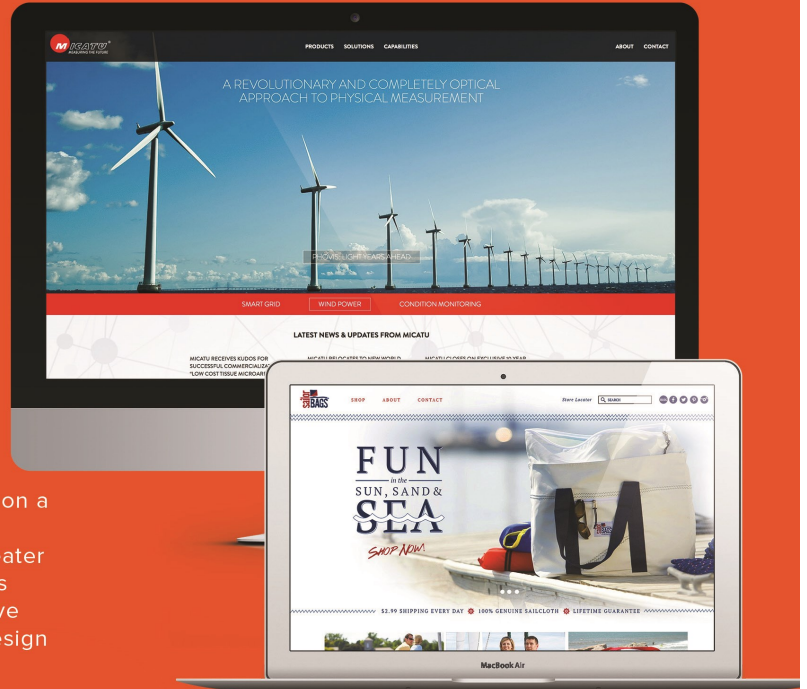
MICATU
MEASURING THE FUTURE
PRODUCTS SOLUTIONS CAPABILITIES
ABOUT CONTACT

A REVOLUTIONARY AND COMPLETELY OPTICAL APPROACH TO PHYSICAL MEASUREMENT

PROVIS: LIGHT YEARS AHEAD

SMART GRID
WIND POWER
CONDITION MONITORING

LATEST NEWS & UPDATES FROM MICATU

MICATU RECEIVES KUDOS FOR SUCCESSFUL COMMERCIALIZA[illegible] "LOW COST TISSUE MICROA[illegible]

MICATU RELOCATES TO NEW WORLD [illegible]

MICATU CLOSES ON EXCLUSIVE 10 YEAR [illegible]

on a
oater
s
ve
esign

SAIL BAGS
SHOP ABOUT CONTACT
Store Locator SEARCH

FUN
in the
SUN, SAND &
SEA
SHOP NOW!

$2.99 SHIPPING EVERY DAY 100% GENUINE SAILCLOTH LIFETIME GUARANTEE

MacBook Air